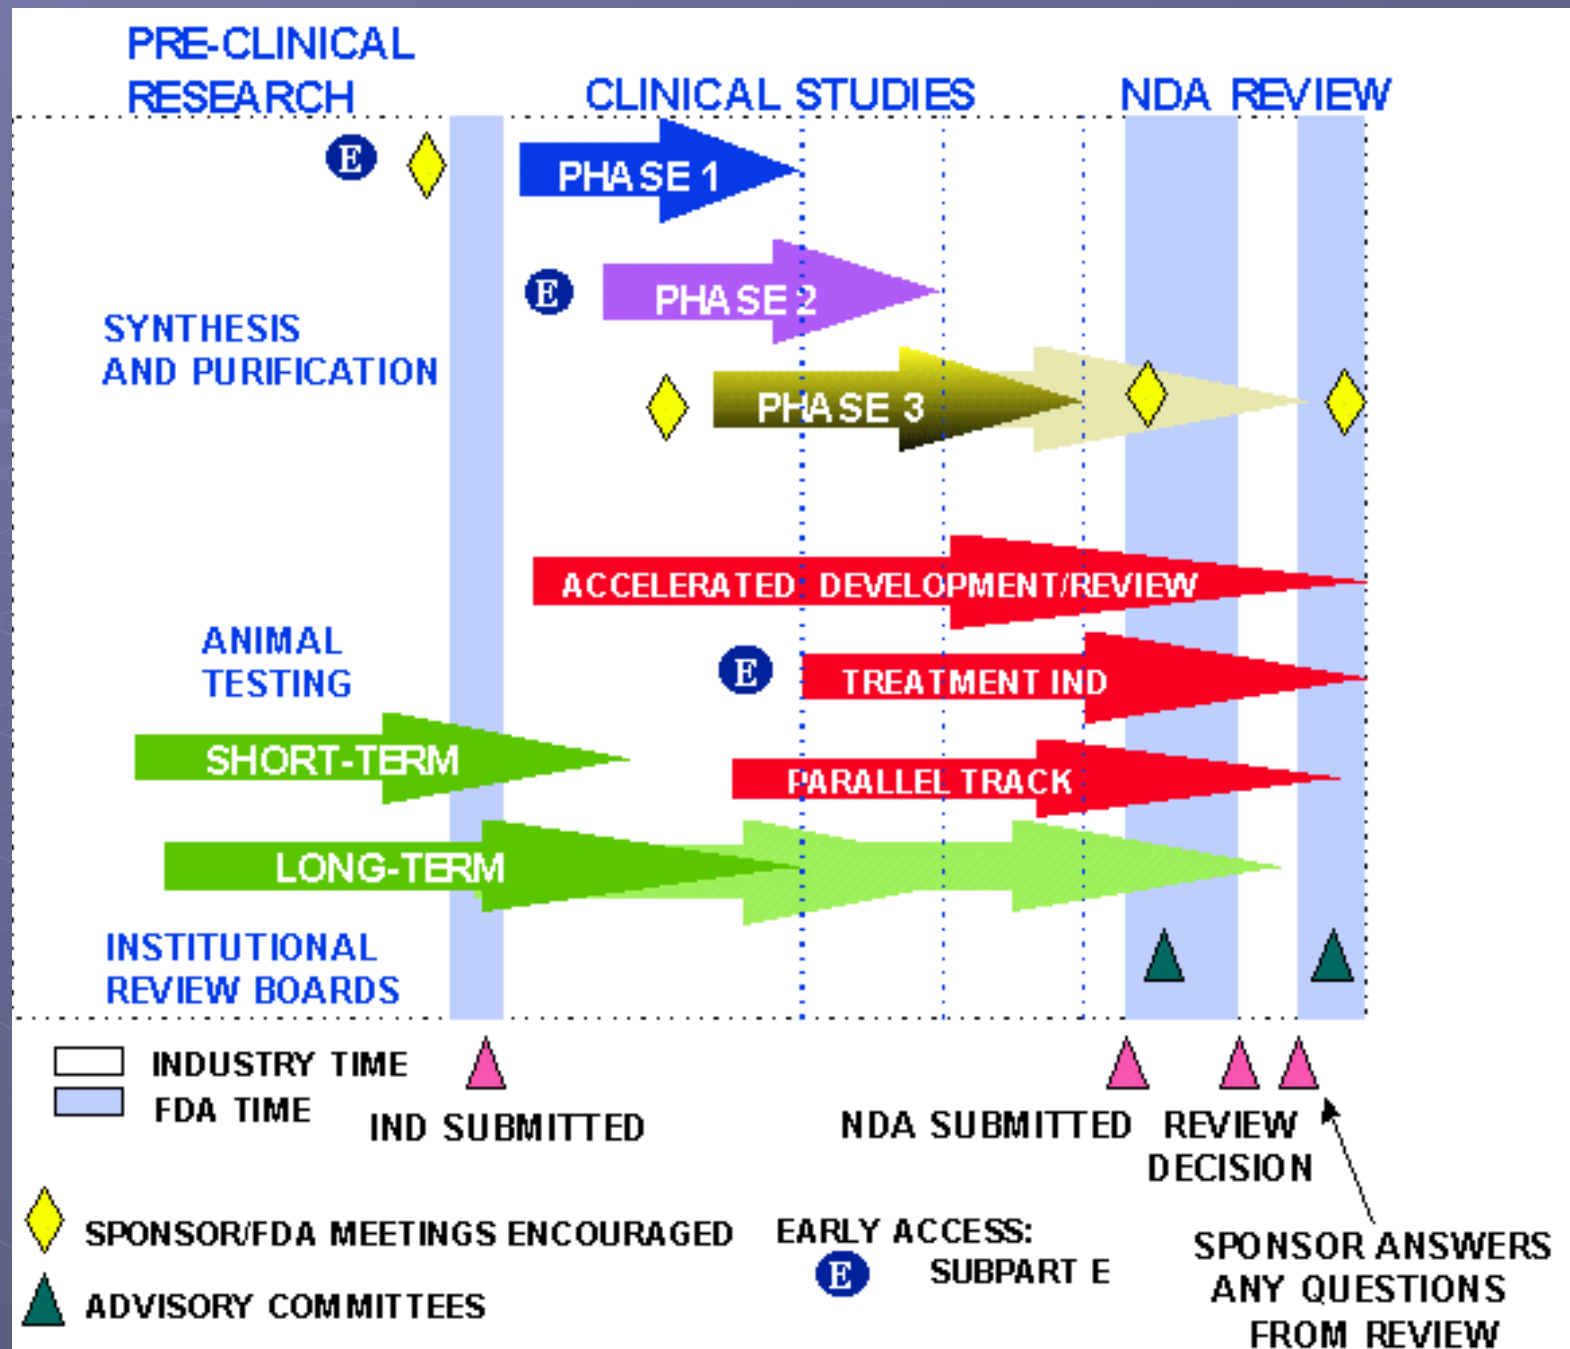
PRE-CLINICAL RESEARCH

CLINICAL STUDIES

NDA REVIEW

E

PHASE 1

E

PHASE 2

SYNTHESIS AND PURIFICATION

PHASE 3

ACCELERATED DEVELOPMENT/REVIEW

ANIMAL TESTING

E

TREATMENT IND

SHORT-TERM

PARALLEL TRACK

LONG-TERM

INSTITUTIONAL REVIEW BOARDS

INDUSTRY TIME

FDA TIME

IND SUBMITTED

NDA SUBMITTED

REVIEW DECISION

SPONSOR/FDA MEETINGS ENCOURAGED

ADVISORY COMMITTEES

EARLY ACCESS:

E SUBPART E

SPONSOR ANSWERS ANY QUESTIONS FROM REVIEW